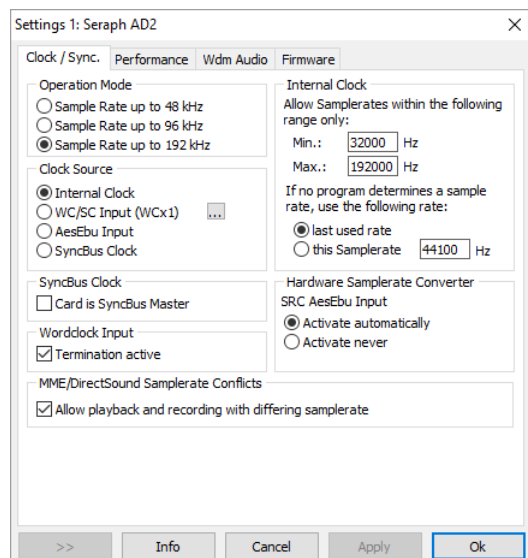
Settings 1: Seraph AD2

X

Clock / Sync. | Performance | Wdm Audio | Firmware

Operation Mode
Sample Rate up to 48 kHz
Sample Rate up to 96 kHz
Sample Rate up to 192 kHz

Clock Source
Internal Clock
WC/SC Input (WCx1) ...
AesEbu Input
SyncBus Clock

SyncBus Clock
Card is SyncBus Master

Wordclock Input
Termination active

Internal Clock
Allow Samplerates within the following range only:
Min.: 32000 Hz
Max.: 192000 Hz
If no program determines a sample rate, use the following rate:
last used rate
this Samplerate 44100 Hz

Hardware Samplerate Converter
SRC AesEbu Input
Activate automatically
Activate never

MME/DirectSound Samplerate Conflicts
Allow playback and recording with differing samplerate

>> | Info | Cancel | Apply | Ok